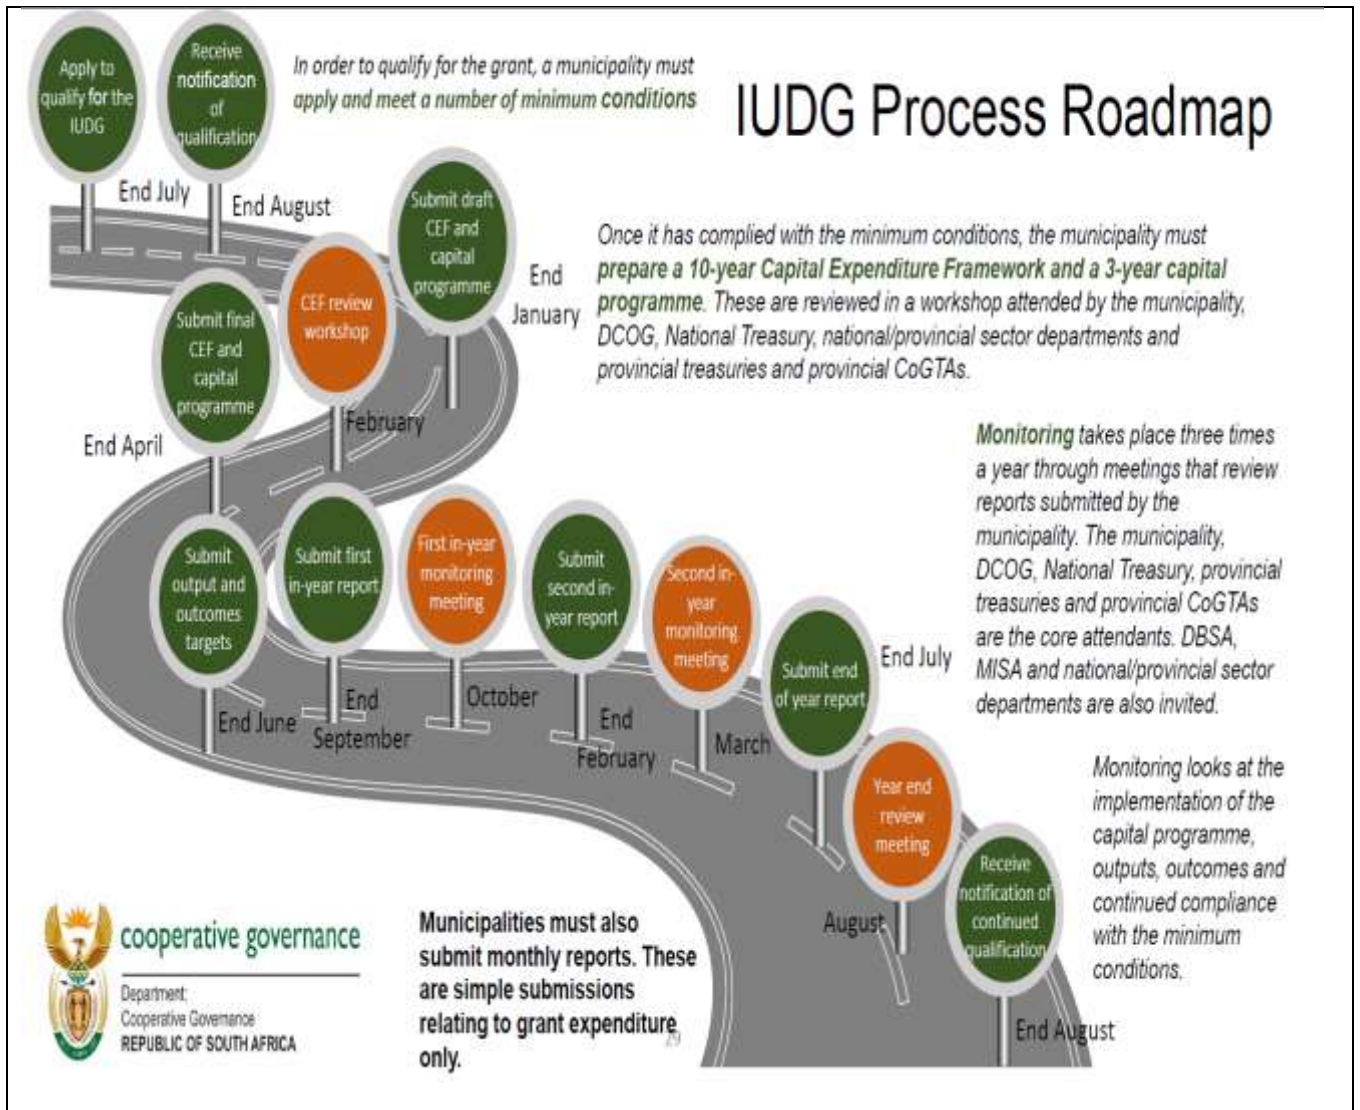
Apply to qualify for the IUDG

End July

Receive notification of qualification

End August

In order to qualify for the grant, a municipality must apply and meet a number of minimum conditions

IUDG Process Roadmap

Submit draft CEF and capital programme

End January

CEF review workshop

February

Submit final CEF and capital programme

End April

Once it has complied with the minimum conditions, the municipality must prepare a 10-year Capital Expenditure Framework and a 3-year capital programme. These are reviewed in a workshop attended by the municipality, DCOG, National Treasury, national/provincial sector departments and provincial treasuries and provincial CoGTAs.

Monitoring takes place three times a year through meetings that review reports submitted by the municipality. The municipality, DCOG, National Treasury, provincial treasuries and provincial CoGTAs are the core attendants. DBSA, MISA and national/provincial sector departments are also invited.

Submit output and outcomes targets

End June

Submit first in-year report

End September

First in-year monitoring meeting

October

Submit second in-year report

End February

Second in-year monitoring meeting

March

Submit end of year report

End July

Year end review meeting

August

Receive notification of continued qualification

End August

Monitoring looks at the implementation of the capital programme, outputs, outcomes and continued compliance with the minimum conditions.

cooperative governance

Department:
Cooperative Governance
REPUBLIC OF SOUTH AFRICA

Municipalities must also submit monthly reports. These are simple submissions relating to grant expenditure only.